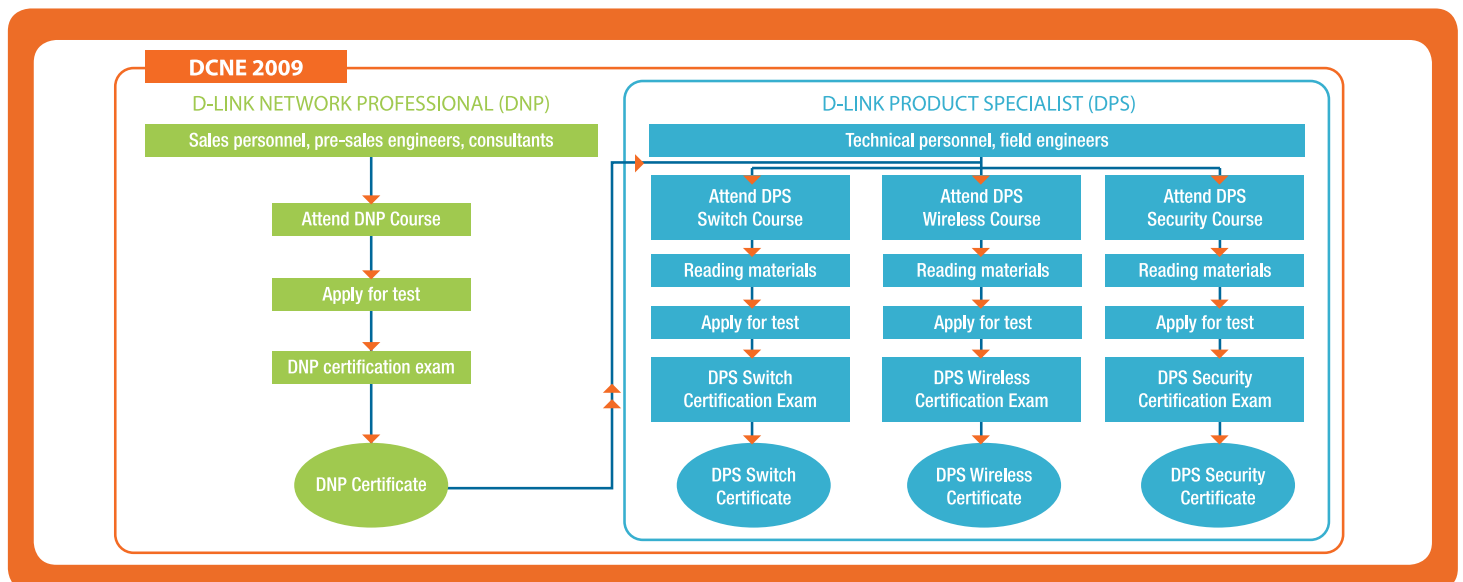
DCNE 2009

D-LINK NETWORK PROFESSIONAL (DNP)

Sales personnel, pre-sales engineers, consultants

Attend DNP Course

Apply for test

DNP certification exam

DNP Certificate

D-LINK PRODUCT SPECIALIST (DPS)

Technical personnel, field engineers

Attend DPS Switch Course

Reading materials

Apply for test

DPS Switch Certification Exam

DPS Switch Certificate

Attend DPS Wireless Course

Reading materials

Apply for test

DPS Wireless Certification Exam

DPS Wireless Certificate

Attend DPS Security Course

Reading materials

Apply for test

DPS Security Certification Exam

DPS Security Certificate